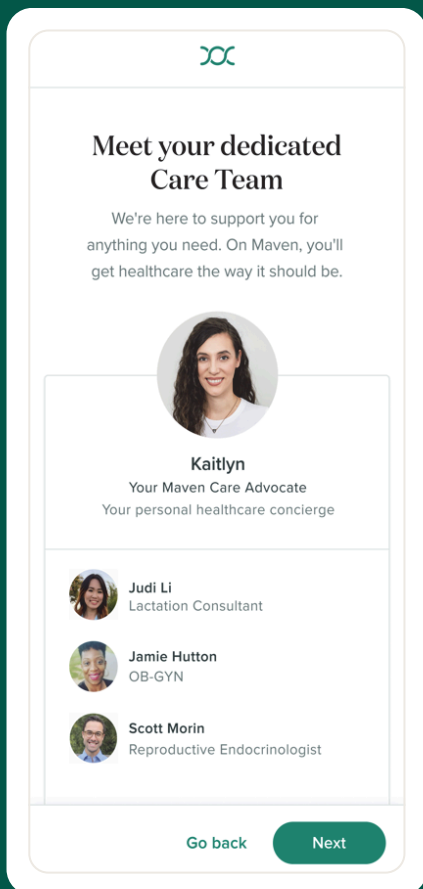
Meet your dedicated Care Team

We're here to support you for anything you need. On Maven, you'll get healthcare the way it should be.

Kaitlyn
Your Maven Care Advocate
Your personal healthcare concierge

Judi Li
Lactation Consultant

Jamie Hutton
OB-GYN

Scott Morin
Reproductive Endocrinologist

Go back
Next